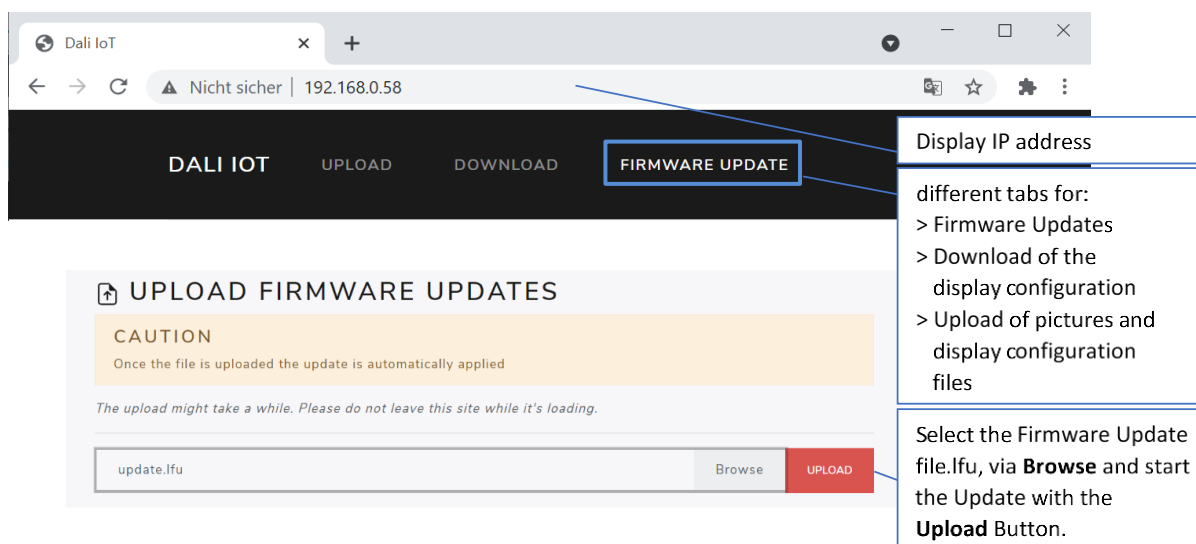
Dali IoT

Nicht sicher | 192.168.0.58

DALI IOT UPLOAD DOWNLOAD FIRMWARE UPDATE

UPLOAD FIRMWARE UPDATES

CAUTION

Once the file is uploaded the update is automatically applied

The upload might take a while. Please do not leave this site while it's loading.

update.lfu Browse UPLOAD

Display IP address

different tabs for:
> Firmware Updates
> Download of the display configuration
> Upload of pictures and display configuration files

Select the Firmware Update file.lfu, via **Browse** and start the Update with the **Upload** Button.